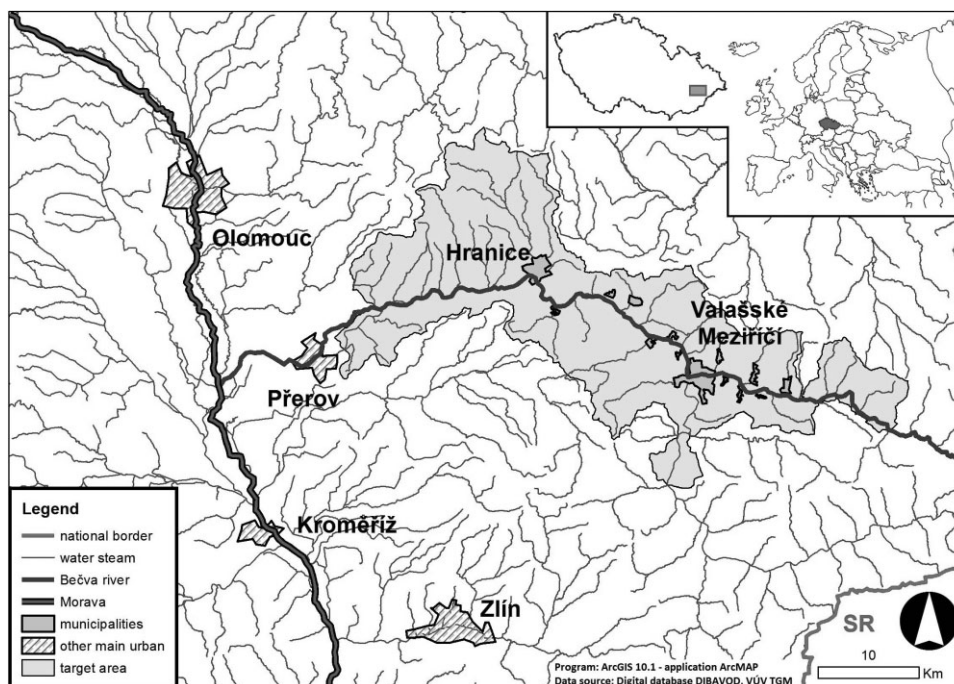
Olomouc

Hranice

Valašské Meziříčí

Přerov

Kroměříž

Zlín

SR

Legend
national border
water steam
Bečva river
Morava
municipalities
other main urban
target area

Program: ArcGIS 10.1 - application ArcMAP
Data source: Digital database DIBAVOD, VÚV TGM

10
Km